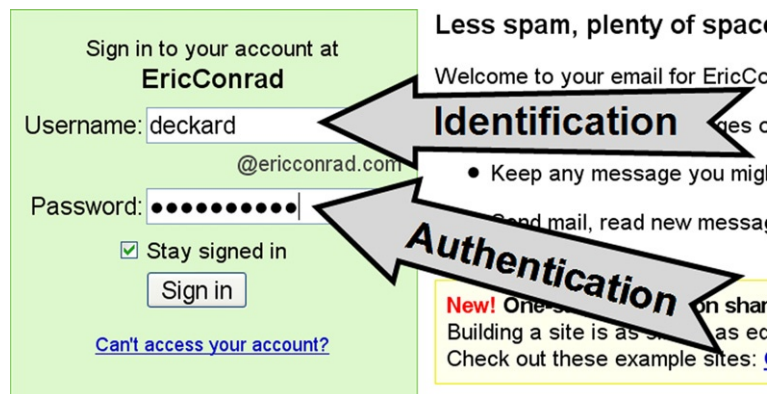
Sign in to your account at
EricConrad

Username: deckard

@ericconrad.com

Password: ●●●●●●●●●●

Stay signed in

Sign in

Can't access your account?

Less spam, plenty of spac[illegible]

Welcome to your email for EricCo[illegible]

Identification

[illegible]ges o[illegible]

Keep any message you migh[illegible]

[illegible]end mail, read new messag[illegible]

Authentication

New! One-s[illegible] on shar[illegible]

Building a site is as s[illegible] as ed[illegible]

Check out these example sites: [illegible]